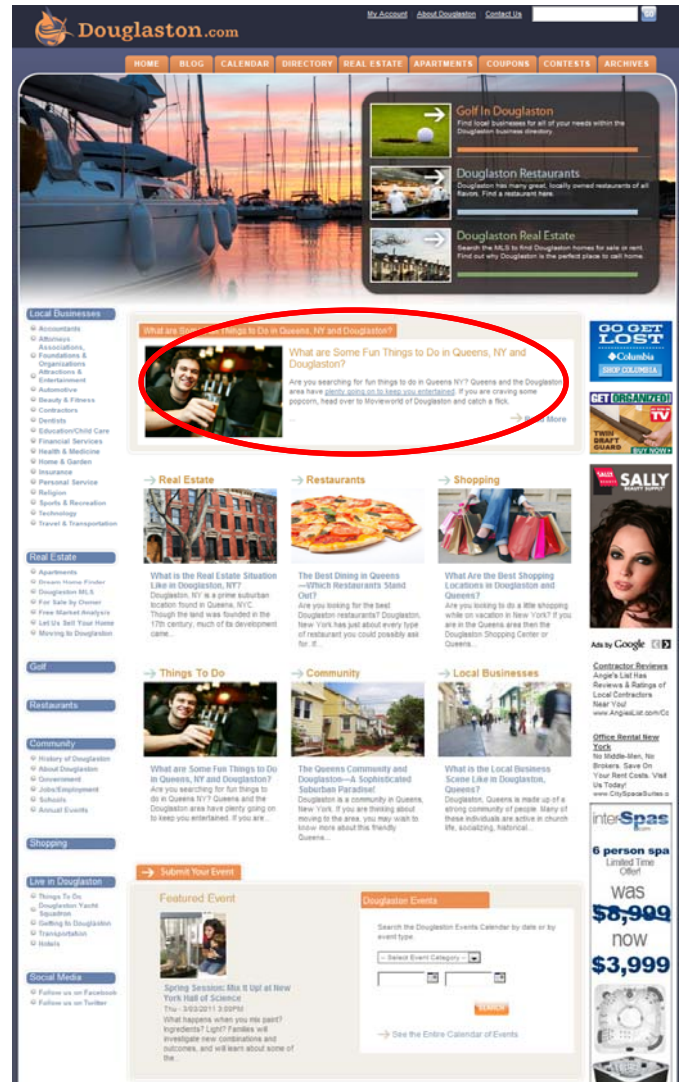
Douglaston.com

My Account About Douglaston Contact Us Go

HOME BLOG CALENDAR DIRECTORY REAL ESTATE APARTMENTS COUPONS CONTESTS ARCHIVES

Golf In Douglaston
Find local businesses for all of your needs within the Douglaston business directory.

Douglaston Restaurants
Douglaston has many great, locally owned restaurants of all flavors. Find a restaurant here.

Douglaston Real Estate
Search the MLS to find Douglaston homes for sale or rent. Find out why Douglaston is the perfect place to call home.

Local Businesses
Accountants
Attorneys
Associations, Foundations & Organizations
Attractions & Entertainment
Automotive
Beauty & Fitness
Contractors
Dentists
Education/Child Care
Financial Services
Health & Medicine
Home & Garden
Insurance
Personal Service
Religion
Sports & Recreation
Technology
Travel & Transportation

Real Estate
Apartments
Dream Home Finder
Douglaston MLS
For Sale by Owner
Free Market Analysis
Let Us Sell Your Home
Moving to Douglaston

Golf

Restaurants

Community
History of Douglaston
About Douglaston
Government
Jobs/Employment
Schools
Annual Events

Shopping

Live in Douglaston
Things To Do
Douglaston Yacht Squadron
Getting to Douglaston
Transportation
Hotels

Social Media
Follow us on Facebook
Follow us on Twitter

What are Some Fun Things to Do in Queens, NY and Douglaston?

What are Some Fun Things to Do in Queens, NY and Douglaston?
Are you searching for fun things to do in Queens NY? Queens and the Douglaston area have plenty going on to keep you entertained. If you are craving some popcorn, head over to Movieworld of Douglaston and catch a flick. ...
Read More

Real Estate
What is the Real Estate Situation Like in Douglaston, NY?
Douglaston, NY is a prime suburban location found in Queens, NYC. Though the land was founded in the 17th century, much of its development came...

Restaurants
The Best Dining in Queens Douglaston Restaurants—Which Restaurants Stand Out?
Are you looking for the best Douglaston restaurants? Douglaston, New York has just about every type of restaurant you could possibly ask for. If...

Shopping
What Are the Best Shopping Locations in Douglaston and Queens?
Are you looking to do a little shopping while on vacation in New York? If you are in the Queens area then the Douglaston Shopping Center or Queens...

Things To Do
What are Some Fun Things to Do in Queens, NY and Douglaston?
Are you searching for fun things to do in Queens NY? Queens and the Douglaston area have plenty going on to keep you entertained. If you are...

Community
The Queens Community and Douglaston—A Sophisticated Suburban Paradise!
Douglaston is a community in Queens, New York. If you are thinking about moving to the area, you may wish to know more about this friendly Queens...

Local Businesses
What is the Local Business Scene Like in Douglaston, Queens?
Douglaston, Queens is made up of a strong community of people. Many of these individuals are active in church life, socializing, historical...

Submit Your Event

Featured Event
Spring Session: Mix It Up! at New York Hall of Science
Thu - 3/03/2011 3:00PM
What happens when you mix paint? Ingredients? Light? Families will investigate new combinations and outcomes, and will learn about some of the

Douglaston Events
Search the Douglaston Events Calendar by date or by event type.
-- Select Event Category --
SEARCH
See the Entire Calendar of Events

GO GET LOST Columbia SHOP COLUMBIA

GET ORGANIZED! AS SEEN ON TV TWIN DRAFT GUARD BUY NOW

SALLY BEAUTY SUPPLY

Ads by Google

Contractor Reviews
Angie's List Has Reviews & Ratings of Local Contractors Near You!
www.AngiesList.com/Co

Office Rental New York
No Middle-Men, No Brokers. Save On Your Rent Costs. Visit Us Today!
www.CitySpaceSuites.c

interSpas
6 person spa
Limited Time Offer!
was
$8,999
now
$3,999